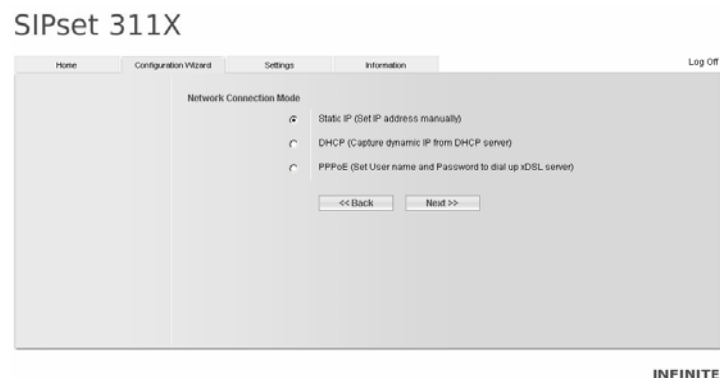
SIPset 311X

Home | Configuration Wizard | Settings | Information | Log Off

Network Connection Mode

Static IP (Set IP address manually)

DHCP (Capture dynamic IP from DHCP server)

PPPoE (Set User name and Password to dial up xDSL server)

<< Back | Next >>

INFINITE